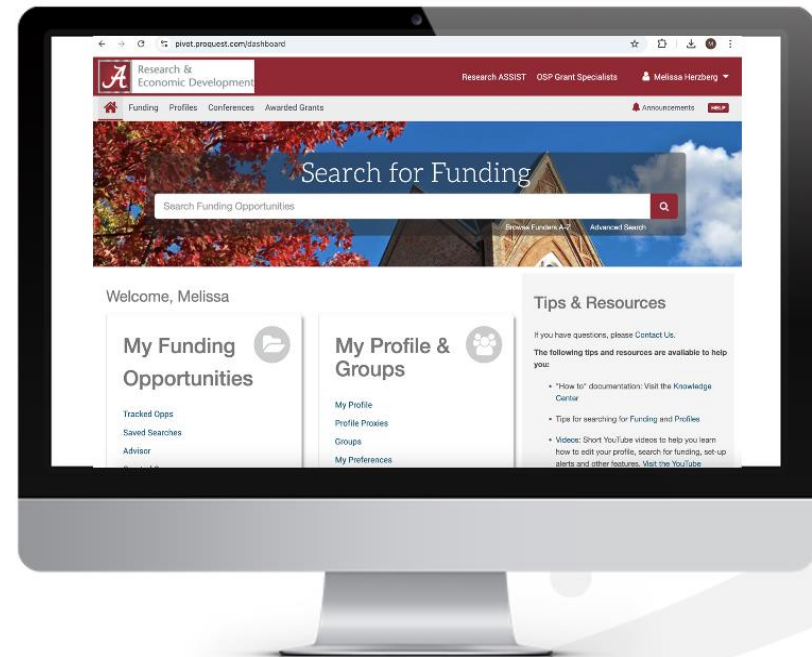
pivot.proquest.com/dashboard

Research & Economic Development

Research ASSIST OSP Grant Specialists Melissa Herzberg

Funding Profiles Conferences Awarded Grants

Announcements HELP

Search for Funding

Search Funding Opportunities

Browse Funders A-Z Advanced Search

Welcome, Melissa

My Funding Opportunities

Tracked Opps
Saved Searches
Advisor
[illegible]

My Profile & Groups

My Profile
Profile Proxies
Groups
My Preferences

Tips & Resources

If you have questions, please Contact Us.

The following tips and resources are available to help you:

• "How to" documentation: Visit the Knowledge Center

• Tips for searching for Funding and Profiles

• Videos: Short YouTube videos to help you learn how to edit your profile, search for funding, set-up alerts and other features. Visit the YouTube